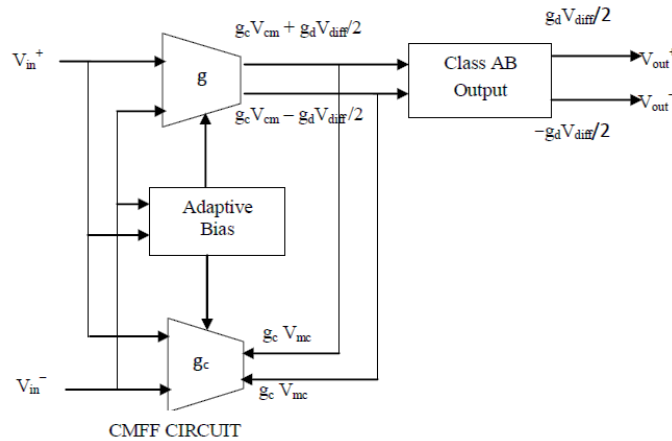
$V_{in}^+$

$g_cV_{cm} + g_dV_{diff}/2$

g

$g_cV_{cm} - g_dV_{diff}/2$

$g_dV_{diff}/2$

Class AB Output

$V_{out}^+$

$V_{out}^-$

$-g_dV_{diff}/2$

Adaptive Bias

$g_c$

$g_c\ V_{mc}$

$g_c\ V_{mc}$

$V_{in}^-$

CMFF CIRCUIT